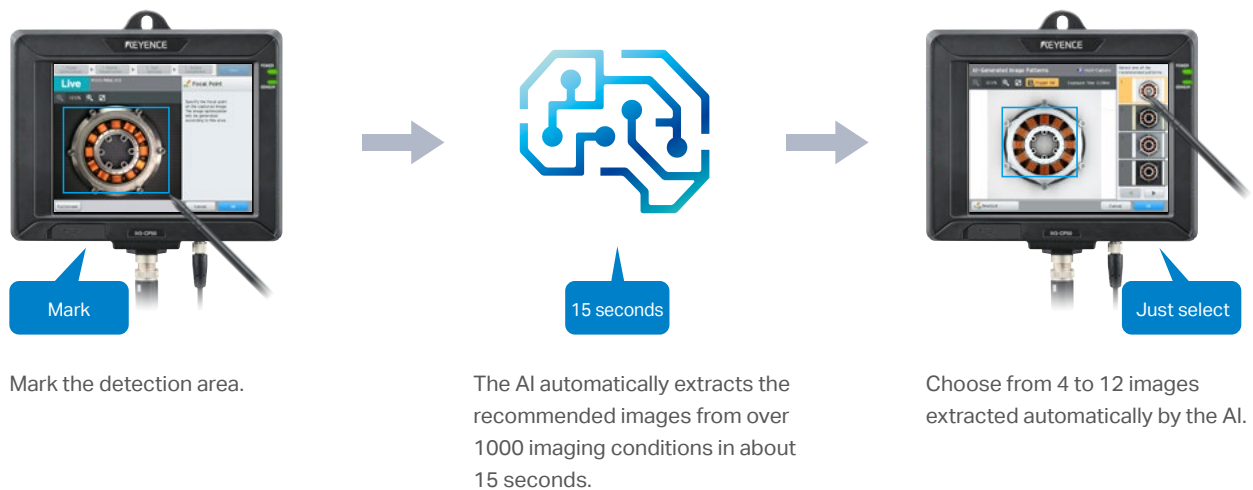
KEYENCE

Live

Focal Point

Mark

Mark the detection area.

15 seconds

The AI automatically extracts the recommended images from over 1000 imaging conditions in about 15 seconds.

KEYENCE

AI-Generated Image Patterns

Just select

Choose from 4 to 12 images extracted automatically by the AI.